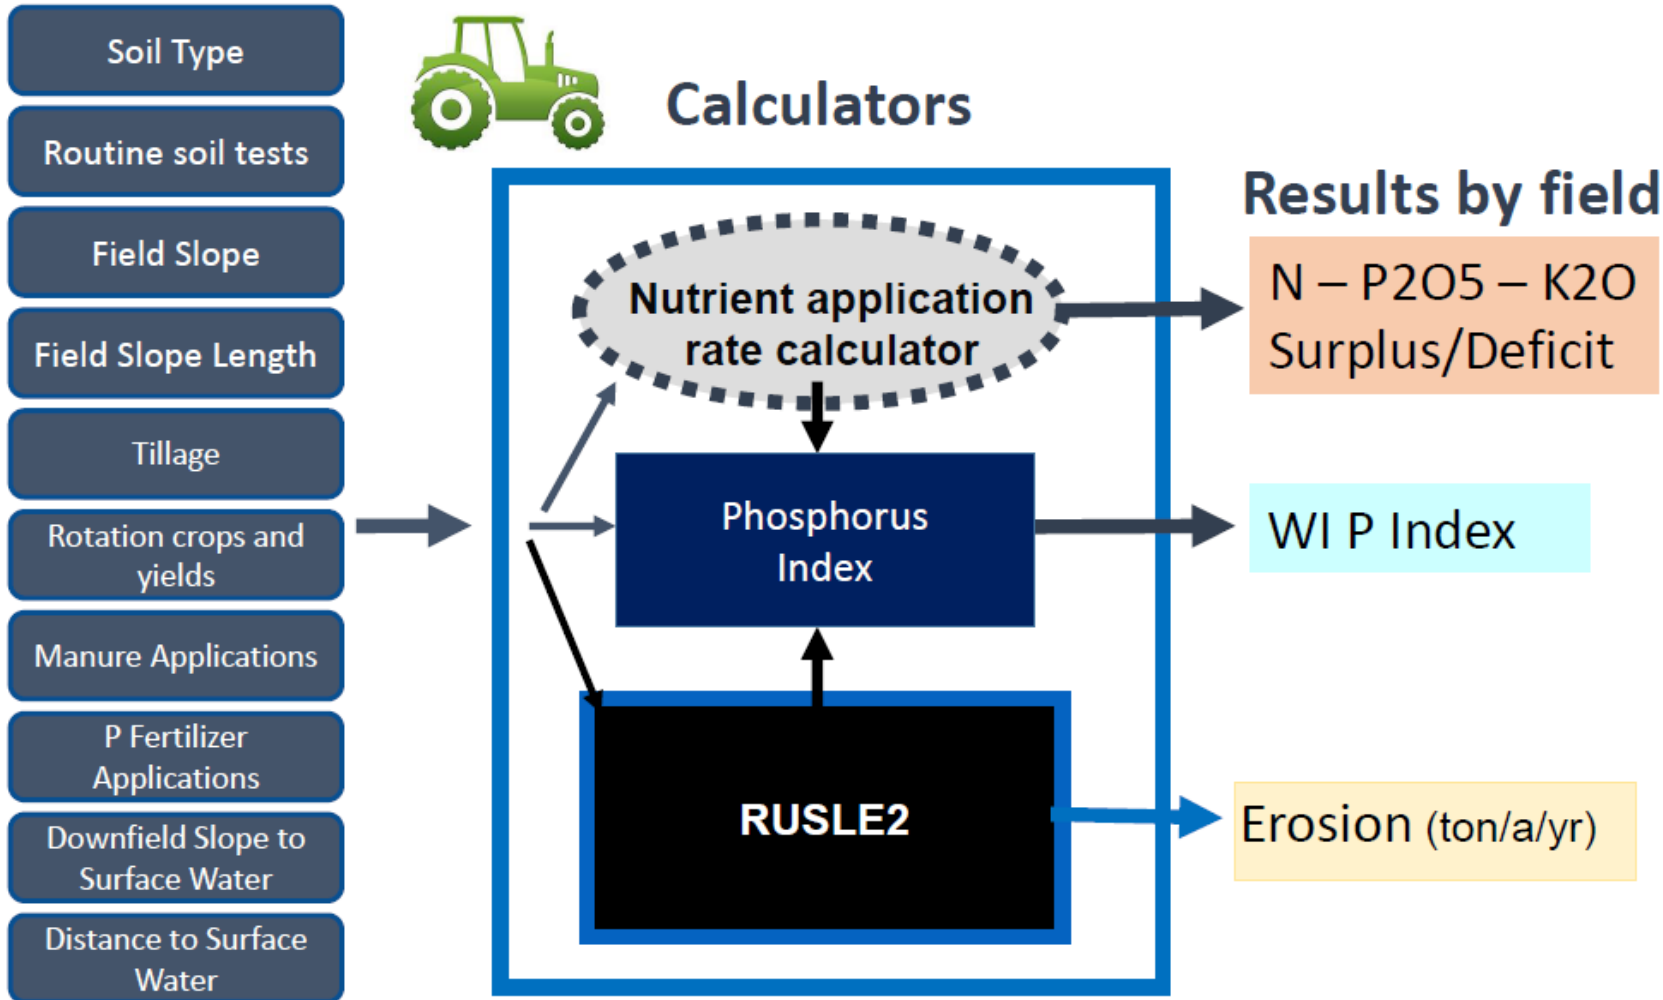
Soil Type

Routine soil tests

Field Slope

Field Slope Length

Tillage

Rotation crops and yields

Manure Applications

P Fertilizer Applications

Downfield Slope to Surface Water

Distance to Surface Water

Calculators

Nutrient application rate calculator

Phosphorus Index

RUSLE2

Results by field

N – P2O5 – K2O Surplus/Deficit

WI P Index

Erosion (ton/a/yr)